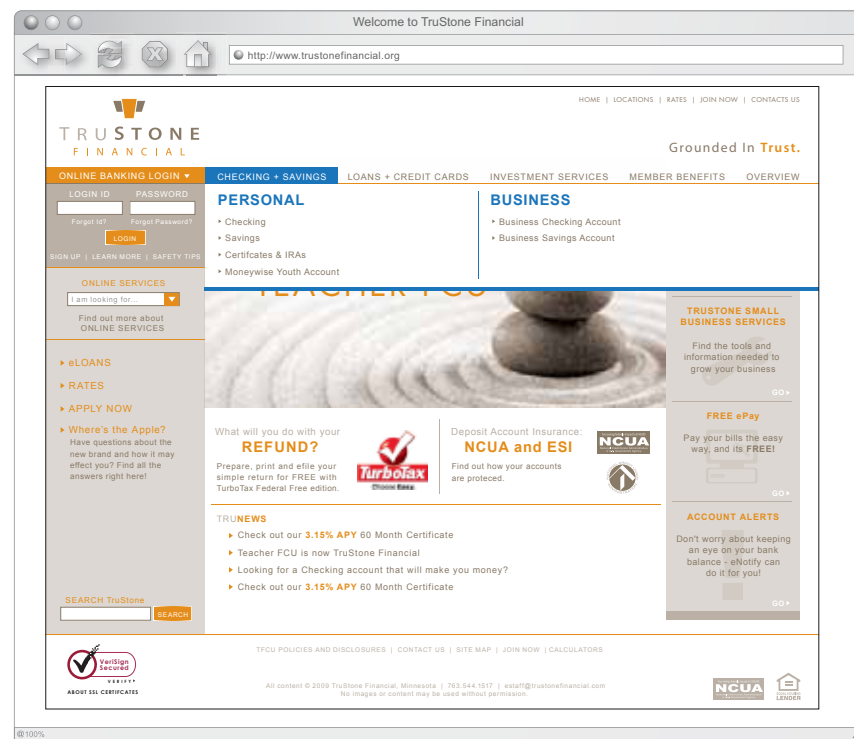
Welcome to TruStone Financial

http://www.trustonefinancial.org

HOME | LOCATIONS | RATES | JOIN NOW | CONTACTS US

TRUSTONE FINANCIAL

Grounded In Trust.

ONLINE BANKING LOGIN

LOGIN ID PASSWORD

Forgot Id? Forgot Password?

LOGIN

SIGN UP | LEARN MORE | SAFETY TIPS

CHECKING + SAVINGS LOANS + CREDIT CARDS INVESTMENT SERVICES MEMBER BENEFITS OVERVIEW

PERSONAL

Checking
Savings
Certifcates & IRAs
Moneywise Youth Account

BUSINESS

Business Checking Account
Business Savings Account

ONLINE SERVICES

I am looking for...

Find out more about ONLINE SERVICES

TEACHER FCU

TRUSTONE SMALL BUSINESS SERVICES

Find the tools and information needed to grow your business

GO

eLOANS

RATES

APPLY NOW

Where's the Apple?
Have questions about the new brand and how it may effect you? Find all the answers right here!

What will you do with your
REFUND?
Prepare, print and efile your simple return for FREE with TurboTax Federal Free edition.

TurboTax

Deposit Account Insurance:
NCUA and ESI
Find out how your accounts are protected.

NCUA

FREE ePay

Pay your bills the easy way, and its FREE!

GO

TRUNEWS

Check out our 3.15% APY 60 Month Certificate
Teacher FCU is now TruStone Financial
Looking for a Checking account that will make you money?
Check out our 3.15% APY 60 Month Certificate

ACCOUNT ALERTS

Don't worry about keeping an eye on your bank balance - eNotify can do it for you!

GO

SEARCH TruStone

SEARCH

TFCU POLICIES AND DISCLOSURES | CONTACT US | SITE MAP | JOIN NOW | CALCULATORS

VeriSign Secured VERIFY

ABOUT SSL CERTIFCATES

All content © 2009 TruStone Financial, Minnesota | 763.544.1517 | estaff@trustonefinancial.com
No images or content may be used without permission.

NCUA

LENDER

100%